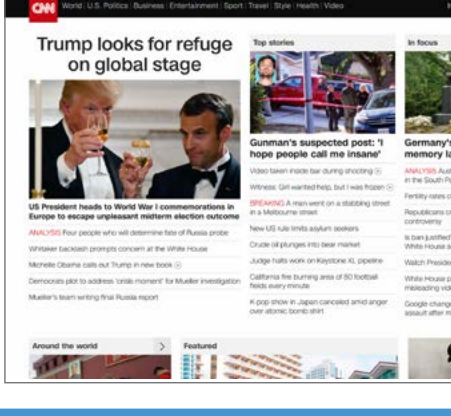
CNN World | U.S. Politics | Business | Entertainment | Sport | Travel | Style | Health | Video

Trump looks for refuge on global stage

US President heads to World War I commemorations in Europe to escape unpleasant midterm election outcome

ANALYSIS Four people who will determine fate of Russia probe

Whitaker backlash prompts concern at the White House

Michelle Obama calls out Trump in new book

Democrats plot to address 'crisis moment' for Mueller investigation

Mueller's team writing final Russia report

Top stories

Gunman's suspected post: 'I hope people call me insane'

Video taken inside bar during shooting

Witness: Girl wanted help, but I was frozen

BREAKING A man went on a stabbing street in a Melbourne street

New US rule limits asylum seekers

Crude oil plunges into bear market

Judge halts work on Keystone XL pipeline

California fire burning area of 80 football fields every minute

K-pop show in Japan canceled amid anger over atomic bomb shirt

In focus

Germany's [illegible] memory la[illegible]

ANALYSIS Aust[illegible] in the South P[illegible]

Fertility rates c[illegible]

Republicans c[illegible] controversy

Is bar justified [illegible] White House a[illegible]

Watch Preside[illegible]

White House p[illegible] misleading vid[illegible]

Google change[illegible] assault after m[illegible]

Around the world

Featured